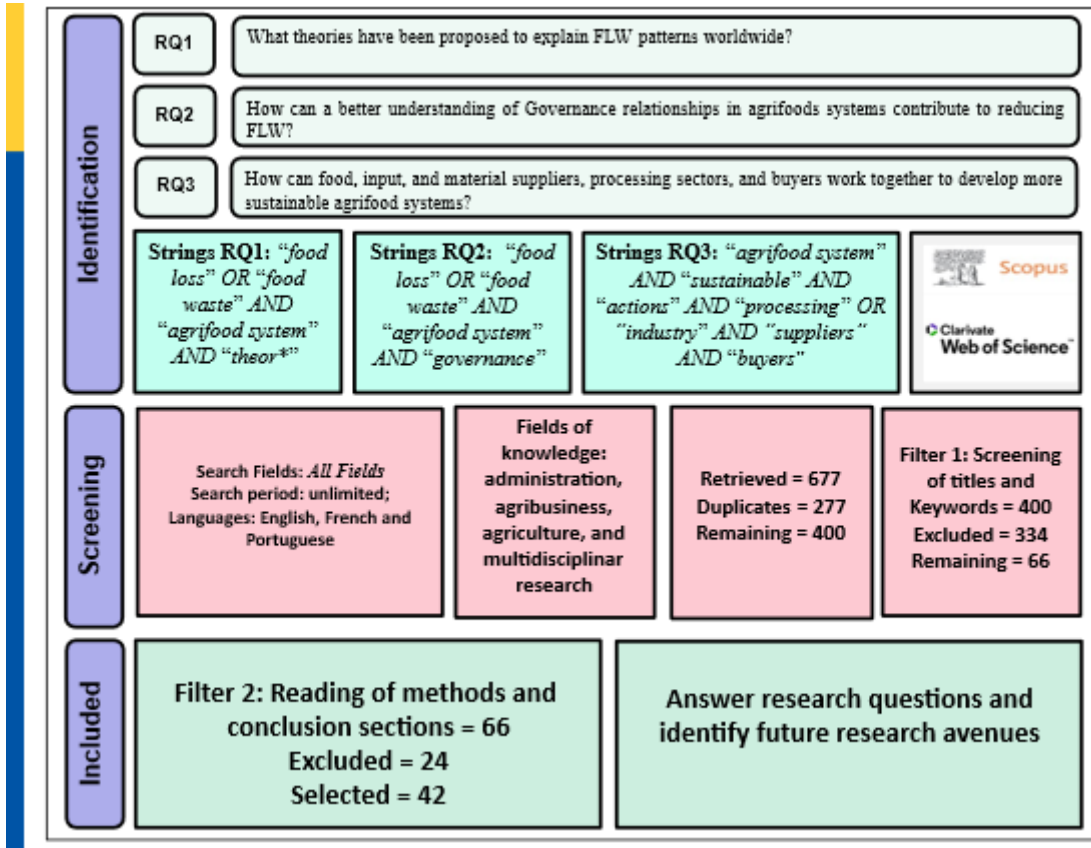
Identification

RQ1

What theories have been proposed to explain FLW patterns worldwide?

RQ2

How can a better understanding of Governance relationships in agrifoods systems contribute to reducing FLW?

RQ3

How can food, input, and material suppliers, processing sectors, and buyers work together to develop more sustainable agrifood systems?

Strings RQ1: "food loss" OR "food waste" AND "agrifood system" AND "theor*"

Strings RQ2: "food loss" OR "food waste" AND "agrifood system" AND "governance"

Strings RQ3: "agrifood system" AND "sustainable" AND "actions" AND "processing" OR "industry" AND "suppliers" AND "buyers"

Scopus

Clarivate Web of Science

Screening

Search Fields: All Fields
Search period: unlimited;
Languages: English, French and Portuguese

Fields of knowledge: administration, agribusiness, agriculture, and multidisciplinar research

Retrieved = 677
Duplicates = 277
Remaining = 400

Filter 1: Screening of titles and Keywords = 400
Excluded = 334
Remaining = 66

Included

Filter 2: Reading of methods and conclusion sections = 66
Excluded = 24
Selected = 42

Answer research questions and identify future research avenues